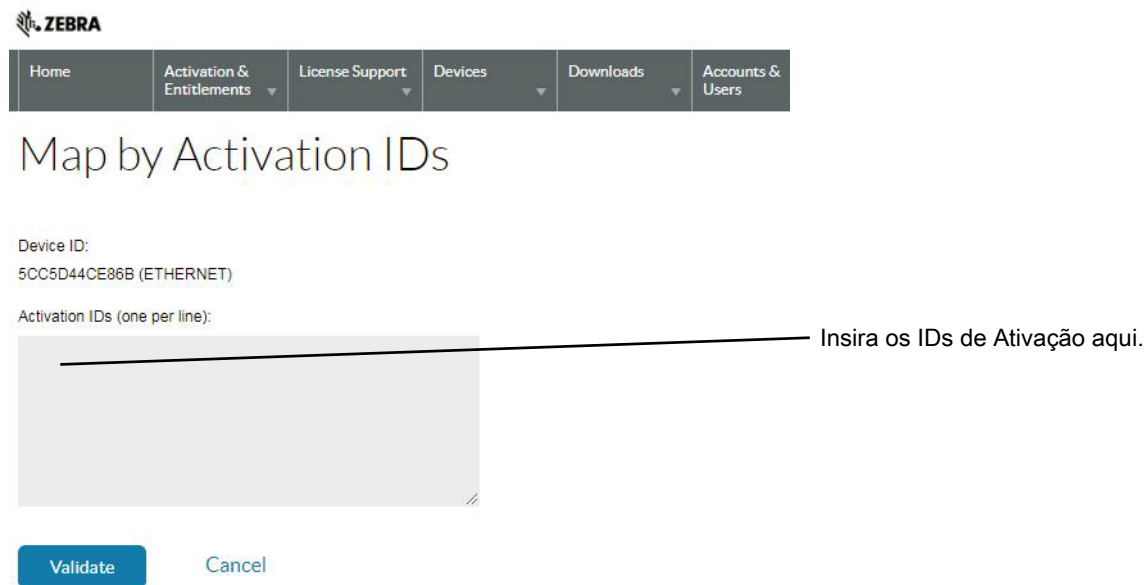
ZEBRA

Home | Activation & Entitlements | License Support | Devices | Downloads | Accounts & Users

Map by Activation IDs

Device ID:
5CC5D44CE86B (ETHERNET)

Activation IDs (one per line):

Insira os IDs de Ativação aqui.

Validate Cancel